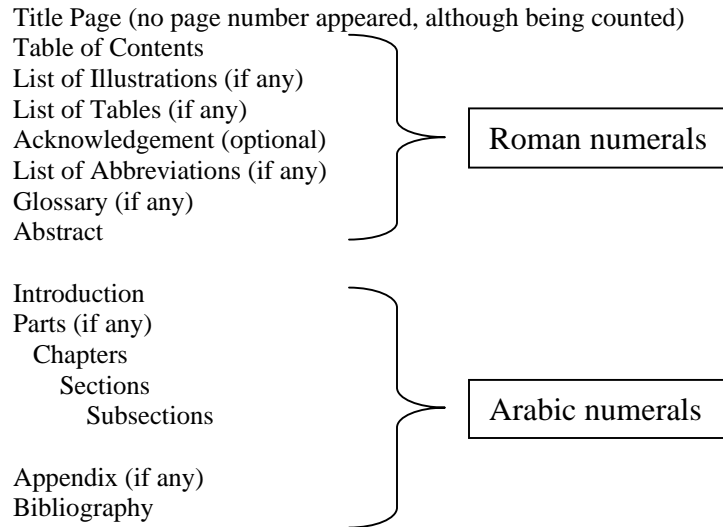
Title Page (no page number appeared, although being counted)
Table of Contents
List of Illustrations (if any)
List of Tables (if any)
Acknowledgement (optional)
List of Abbreviations (if any)
Glossary (if any)
Abstract

Roman numerals

Introduction
Parts (if any)
Chapters
Sections
Subsections

Appendix (if any)
Bibliography

Arabic numerals